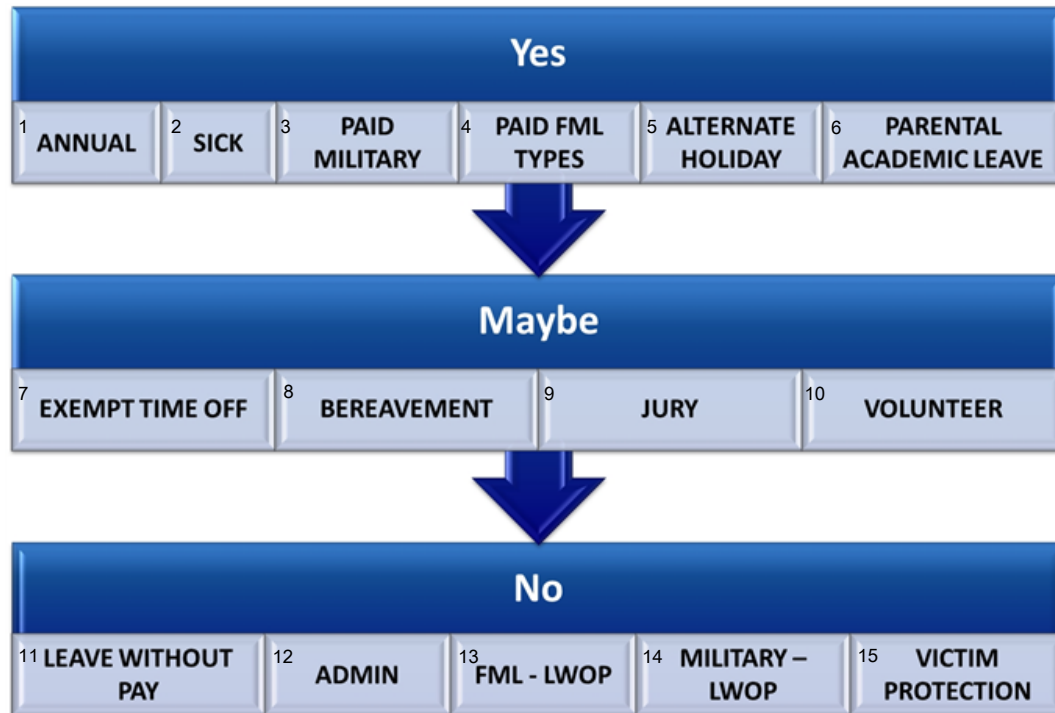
Yes

1 ANNUAL

2 SICK

3 PAID MILITARY

4 PAID FML TYPES

5 ALTERNATE HOLIDAY

6 PARENTAL ACADEMIC LEAVE

Maybe

7 EXEMPT TIME OFF

8 BEREAVEMENT

9 JURY

10 VOLUNTEER

No

11 LEAVE WITHOUT PAY

12 ADMIN

13 FML - LWOP

14 MILITARY – LWOP

15 VICTIM PROTECTION